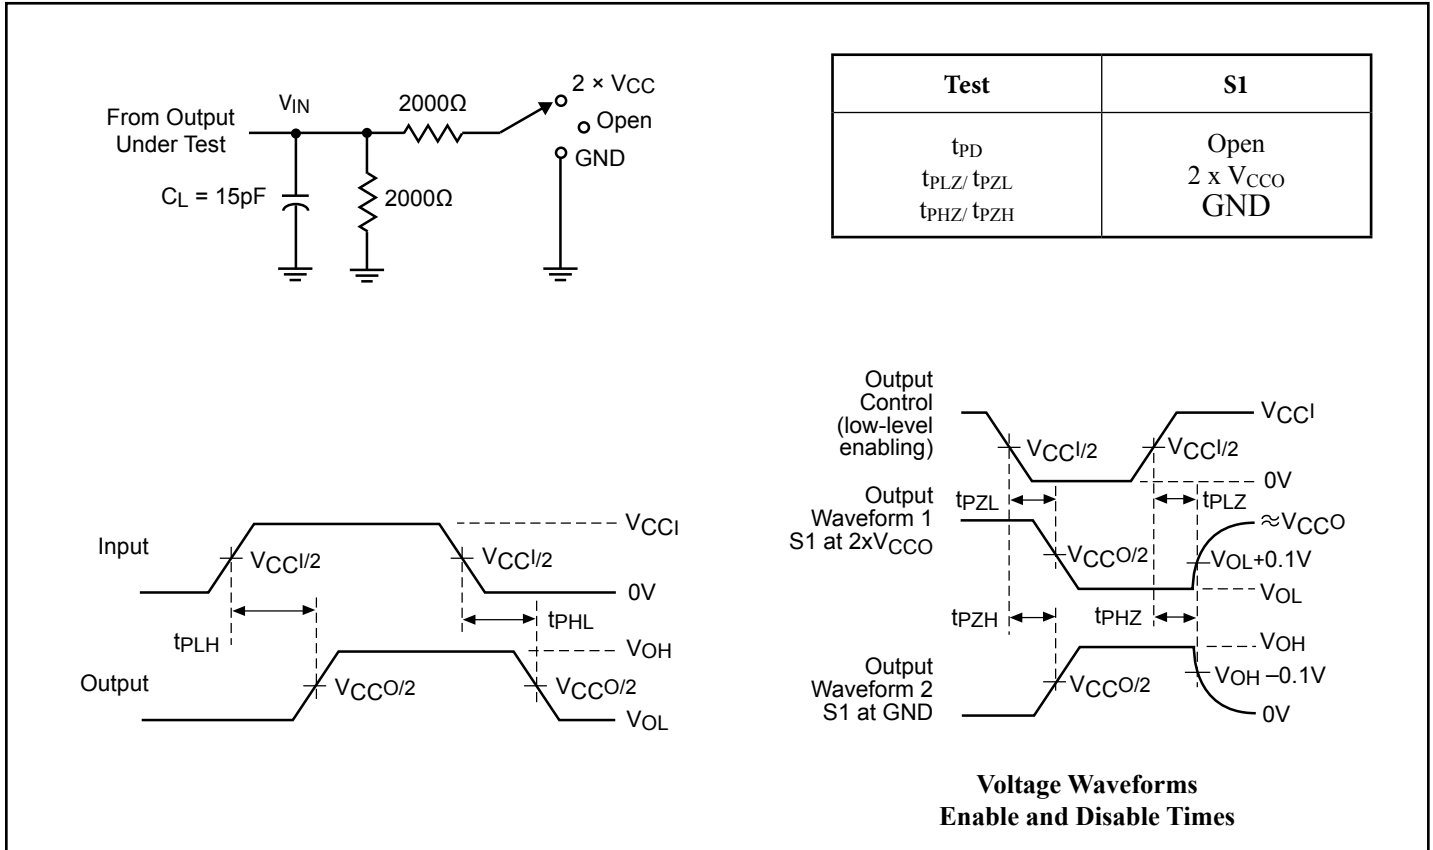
From Output Under Test

$V_{IN}$

2000Ω

$2 \times V_{CC}$

Open

GND

$C_L$ = 15pF

2000Ω

| Test | S1 |
|---|---|
| $t_{PD}$<br>$t_{PLZ/}\ t_{PZL}$<br>$t_{PHZ/}\ t_{PZH}$ | Open<br>2 x $V_{CCO}$<br>GND |

Input

$V_{CCI/2}$

$V_{CCI/2}$

$V_{CCI}$

0V

$t_{PLH}$

$t_{PHL}$

$V_{OH}$

Output

$V_{CCO/2}$

$V_{CCO/2}$

$V_{OL}$

Output Control (low-level enabling)

$V_{CCI/2}$

$V_{CCI/2}$

$V_{CCI}$

0V

Output Waveform 1 S1 at $2xV_{CCO}$

$t_{PZL}$

$t_{PLZ}$

$\approx V_{CCO}$

$V_{CCO/2}$

$V_{OL}$+0.1V

$V_{OL}$

$t_{PZH}$

$t_{PHZ}$

$V_{OH}$

Output Waveform 2 S1 at GND

$V_{CCO/2}$

$V_{OH}$ –0.1V

0V

Voltage Waveforms
Enable and Disable Times